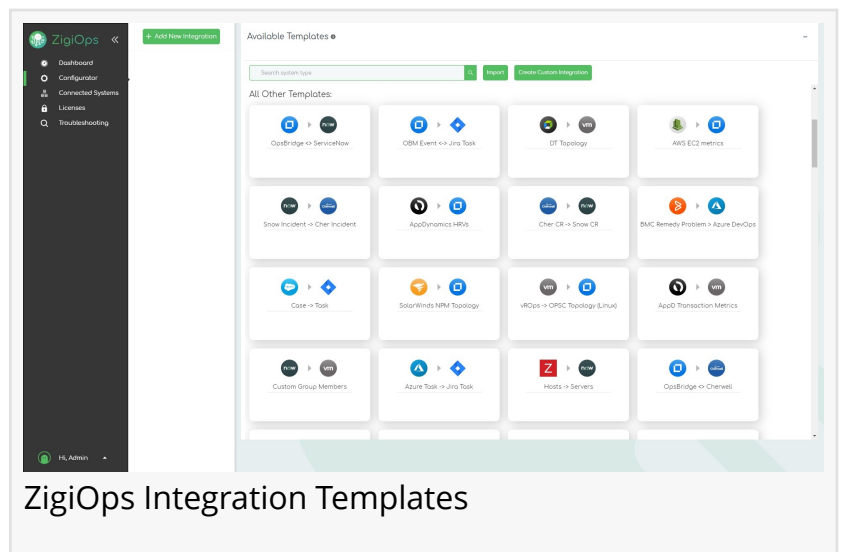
ZigiOps «

Dashboard
Configurator
Connected Systems
Licenses
Troubleshooting

Hi, Admin

+ Add New Integration

Available Templates

Search system type

Import

Create Custom Integration

All Other Templates:

now

vm

now

OpsBridge <> ServiceNow

OBM Event <-> Jira Task

DT Topology

AWS EC2 metrics

now

Snow Incident -> Cher Incident

AppDynamics HRVs

now

Cher CR -> Snow CR

BMC Remedy Problem > Azure DevOps

Case -> Task

SolarWinds NPM Topology

vm

vROps -> OPSC Topology (Linux)

vm

AppD Transaction Metrics

now

vm

Custom Group Members

Azure Task -> Jira Task

Z

now

Hosts -> Servers

OpsBridge <> Cherwell

ZigiOps Integration Templates